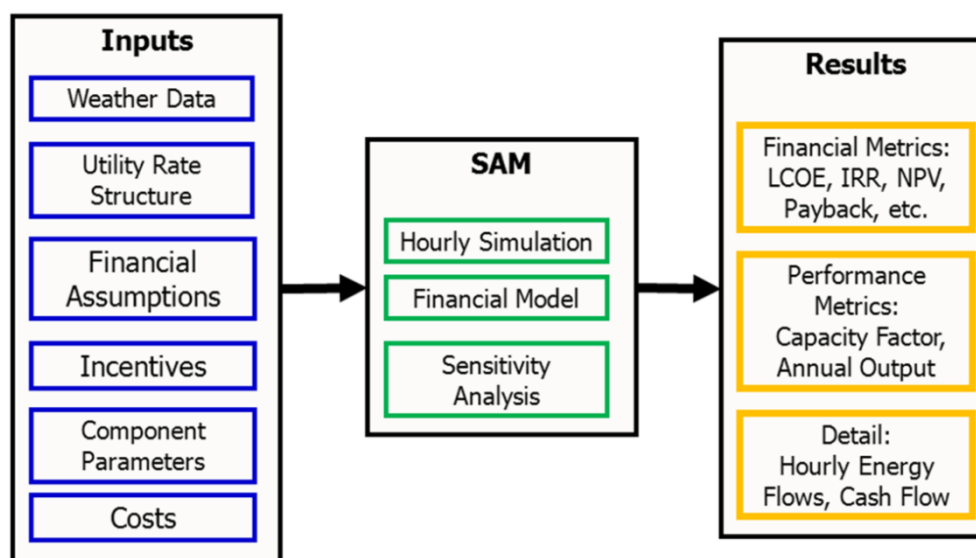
Inputs

Weather Data

Utility Rate Structure

Financial Assumptions

Incentives

Component Parameters

Costs

SAM

Hourly Simulation

Financial Model

Sensitivity Analysis

Results

Financial Metrics: LCOE, IRR, NPV, Payback, etc.

Performance Metrics: Capacity Factor, Annual Output

Detail: Hourly Energy Flows, Cash Flow